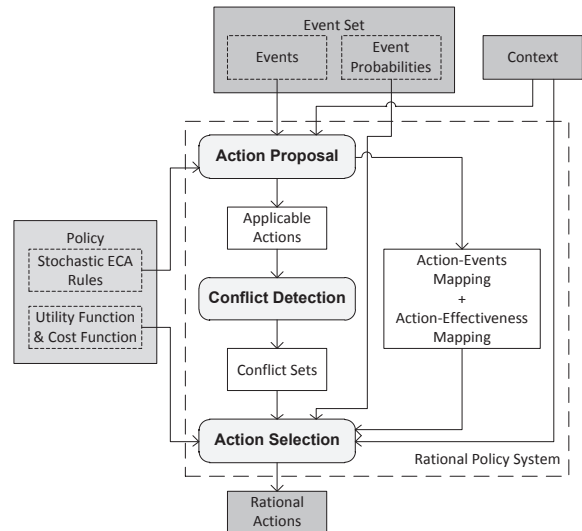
Event Set

Events

Event Probabilities

Context

Action Proposal

Policy

Stochastic ECA Rules

Utility Function & Cost Function

Applicable Actions

Action-Events Mapping + Action-Effectiveness Mapping

Conflict Detection

Conflict Sets

Action Selection

Rational Policy System

Rational Actions